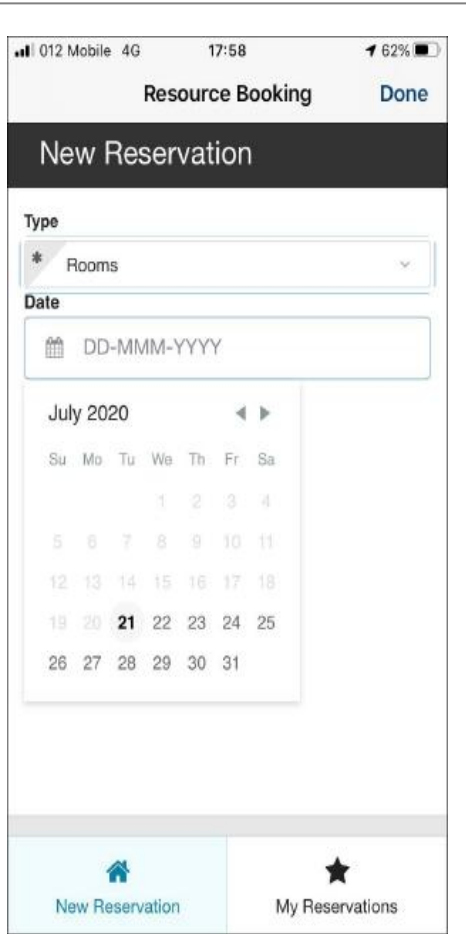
012 Mobile 4G 17:58 62%

Resource Booking Done

New Reservation

Type

* Rooms

Date

DD-MMM-YYYY

July 2020

| Su | Mo | Tu | We | Th | Fr | Sa |
|---|---|---|---|---|---|---|
| | | | 1 | 2 | 3 | 4 |
| 5 | 6 | 7 | 8 | 9 | 10 | 11 |
| 12 | 13 | 14 | 15 | 16 | 17 | 18 |
| 19 | 20 | 21 | 22 | 23 | 24 | 25 |
| 26 | 27 | 28 | 29 | 30 | 31 | |

New Reservation

My Reservations